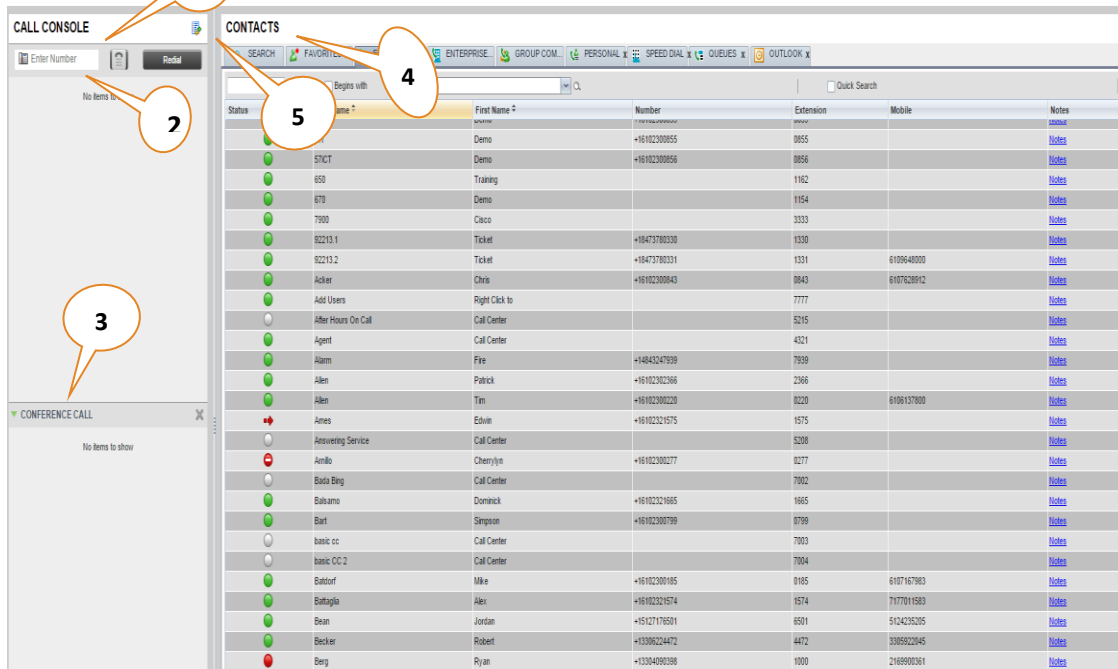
CALL CONSOLE

Enter Number

Redial

No items to

2

3

CONFERENCE CALL

No items to show

CONTACTS

SEARCH | FAVORITE | | ENTERPRISE... | GROUP COM... | PERSONAL | SPEED DIAL | QUEUES | OUTLOOK

4

5

Begins with

Quick Search

| Status | Last Name | First Name | Number | Extension | Mobile | Notes |
|---|---|---|---|---|---|---|
| | | Demo | +16102300855 | 0855 | | Notes |
| | 57ICT | Demo | +16102300856 | 0856 | | Notes |
| | 650 | Training | | 1162 | | Notes |
| | 670 | Demo | | 1154 | | Notes |
| | 7900 | Cisco | | 3333 | | Notes |
| | 92213.1 | Ticket | +18473780330 | 1330 | | Notes |
| | 92213.2 | Ticket | +18473780331 | 1331 | 6109648000 | Notes |
| | Acker | Chris | +16102300843 | 0843 | 6107628912 | Notes |
| | Add Users | Right Click to | | 7777 | | Notes |
| | After Hours On Call | Call Center | | 5215 | | Notes |
| | Agent | Call Center | | 4321 | | Notes |
| | Alarm | Fire | +14843247939 | 7939 | | Notes |
| | Allen | Patrick | +16102302366 | 2366 | | Notes |
| | Allen | Tim | +16102308220 | 8220 | 6108137800 | Notes |
| | Ames | Edwin | +16102321575 | 1575 | | Notes |
| | Answering Service | Call Center | | 5208 | | Notes |
| | Amillo | Cherrylyn | +16102300277 | 0277 | | Notes |
| | Bada Bing | Call Center | | 7002 | | Notes |
| | Balsamo | Dominick | +16102321665 | 1665 | | Notes |
| | Bart | Simpson | +16102300799 | 0799 | | Notes |
| | basic cc | Call Center | | 7003 | | Notes |
| | basic CC 2 | Call Center | | 7004 | | Notes |
| | Batdorf | Mike | +16102300185 | 0185 | 6107167983 | Notes |
| | Battaglia | Alex | +16102321574 | 1574 | 7177011583 | Notes |
| | Bean | Jordan | +15127176501 | 6501 | 5124235205 | Notes |
| | Becker | Robert | +13306224472 | 4472 | 3305922045 | Notes |
| | Berg | Ryan | +13304090398 | 1000 | 2169900361 | Notes |